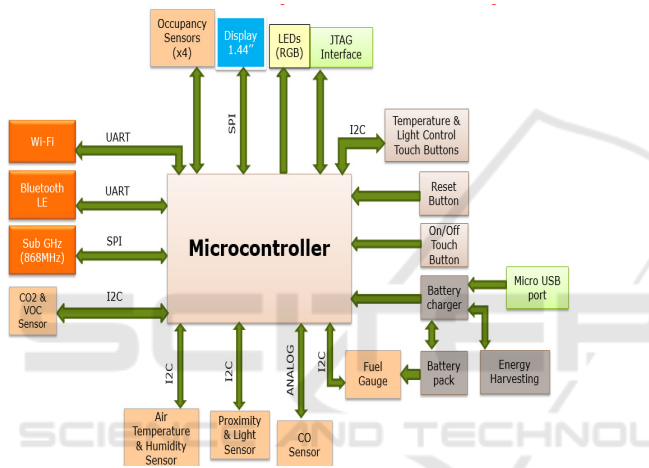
Occupancy Sensors (x4)

Display 1.44"

LEDs (RGB)

JTAG Interface

SPI

I2C

Temperature & Light Control Touch Buttons

Wi-Fi

UART

Bluetooth LE

UART

Sub GHz (868MHz)

SPI

Microcontroller

Reset Button

On/Off Touch Button

CO2 & VOC Sensor

I2C

Battery charger

Micro USB port

I2C

I2C

ANALOG

I2C

Fuel Gauge

Battery pack

Energy Harvesting

Air Temperature & Humidity Sensor

Proximity & Light Sensor

CO Sensor

SCIENCE AND TECHNOL